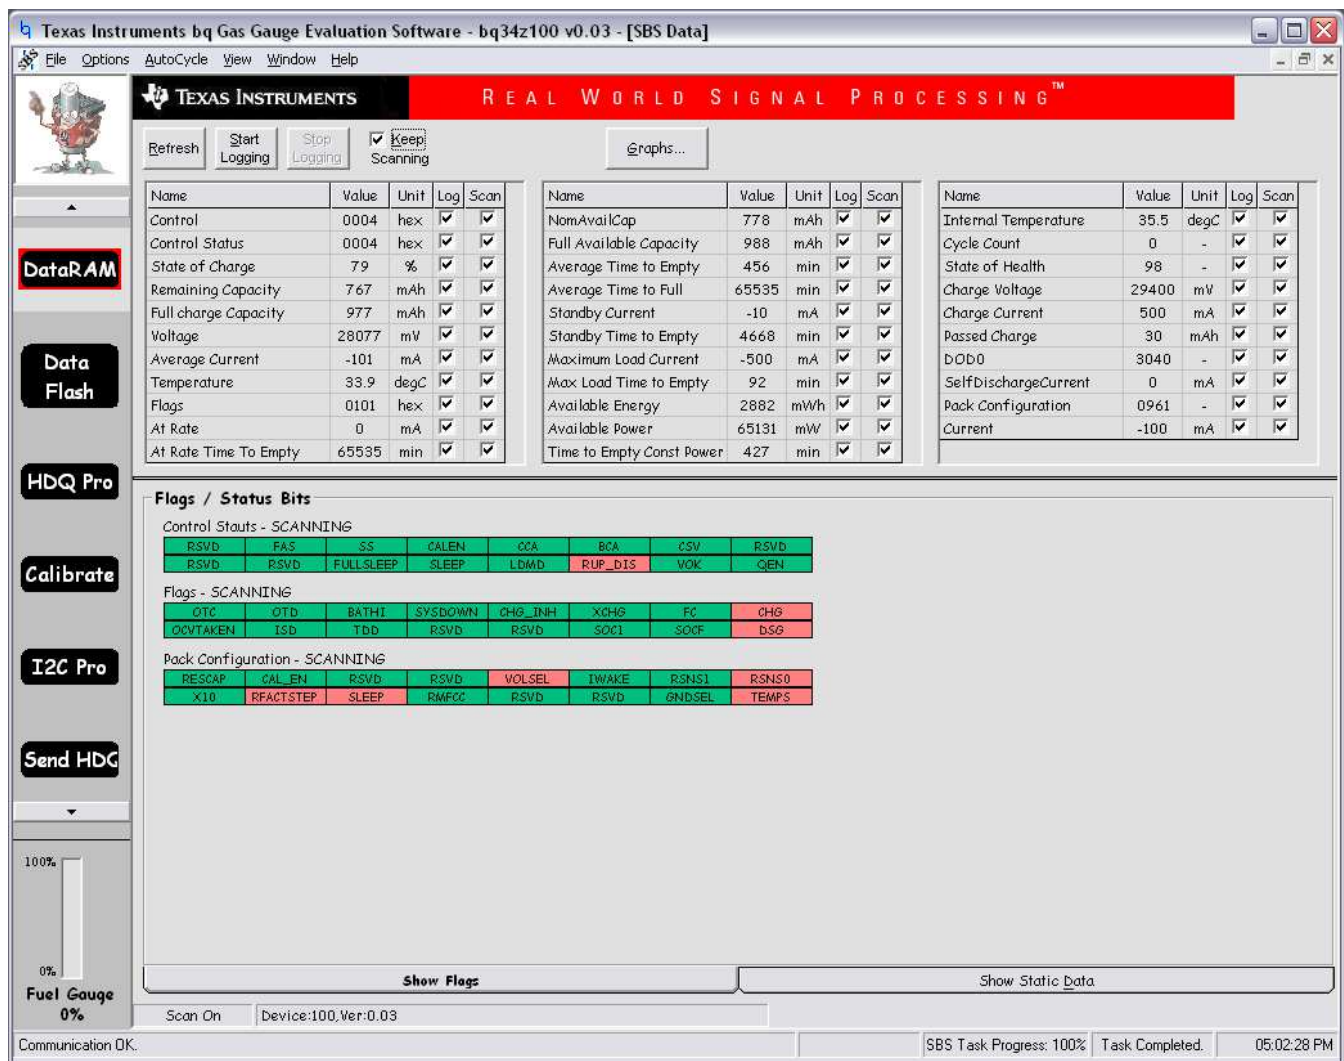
Texas Instruments bq Gas Gauge Evaluation Software - bq34z100 v0.03 - [SBS Data]

File Options AutoCycle View Window Help

TEXAS INSTRUMENTS REAL WORLD SIGNAL PROCESSING™

Refresh Start Logging Stop Logging Keep Scanning Graphs...

| Name | Value | Unit | Log | Scan |
|---|---|---|---|---|
| Control | 0004 | hex | ☑ | ☑ |
| Control Status | 0004 | hex | ☑ | ☑ |
| State of Charge | 79 | % | ☑ | ☑ |
| Remaining Capacity | 767 | mAh | ☑ | ☑ |
| Full charge Capacity | 977 | mAh | ☑ | ☑ |
| Voltage | 28077 | mV | ☑ | ☑ |
| Average Current | -101 | mA | ☑ | ☑ |
| Temperature | 33.9 | degC | ☑ | ☑ |
| Flags | 0101 | hex | ☑ | ☑ |
| At Rate | 0 | mA | ☑ | ☑ |
| At Rate Time To Empty | 65535 | min | ☑ | ☑ |

| Name | Value | Unit | Log | Scan |
|---|---|---|---|---|
| NomAvailCap | 778 | mAh | ☑ | ☑ |
| Full Available Capacity | 988 | mAh | ☑ | ☑ |
| Average Time to Empty | 456 | min | ☑ | ☑ |
| Average Time to Full | 65535 | min | ☑ | ☑ |
| Standby Current | -10 | mA | ☑ | ☑ |
| Standby Time to Empty | 4668 | min | ☑ | ☑ |
| Maximum Load Current | -500 | mA | ☑ | ☑ |
| Max Load Time to Empty | 92 | min | ☑ | ☑ |
| Available Energy | 2882 | mWh | ☑ | ☑ |
| Available Power | 65131 | mW | ☑ | ☑ |
| Time to Empty Const Power | 427 | min | ☑ | ☑ |

| Name | Value | Unit | Log | Scan |
|---|---|---|---|---|
| Internal Temperature | 35.5 | degC | ☑ | ☑ |
| Cycle Count | 0 | - | ☑ | ☑ |
| State of Health | 98 | - | ☑ | ☑ |
| Charge Voltage | 29400 | mV | ☑ | ☑ |
| Charge Current | 500 | mA | ☑ | ☑ |
| Passed Charge | 30 | mAh | ☑ | ☑ |
| DOD0 | 3040 | - | ☑ | ☑ |
| SelfDischargeCurrent | 0 | mA | ☑ | ☑ |
| Pack Configuration | 0961 | - | ☑ | ☑ |
| Current | -100 | mA | ☑ | ☑ |

DataRAM
Data Flash
HDQ Pro
Calibrate
I2C Pro
Send HDQ

Flags / Status Bits

Control Stauts - SCANNING
| RSVD | FAS | SS | CALEN | CCA | BCA | CSV | RSVD |
|---|---|---|---|---|---|---|---|
| RSVD | RSVD | FULLSLEEP | SLEEP | LDMD | RUP_DIS | VOK | QEN |

Flags - SCANNING
| OTC | OTD | BATHI | SYSDOWN | CHG_INH | XCHG | FC | CHG |
|---|---|---|---|---|---|---|---|
| OCVTAKEN | ISD | TDD | RSVD | RSVD | SOC1 | SOCF | DSG |

Pack Configuration - SCANNING
| RESCAP | CAL_EN | RSVD | RSVD | VOLSEL | IWAKE | RSNS1 | RSNS0 |
|---|---|---|---|---|---|---|---|
| X10 | RFACTSTEP | SLEEP | RMFCC | RSVD | RSVD | GNDSEL | TEMPS |

100%
0%
Fuel Gauge
0%

Show Flags Show Static Data

Scan On Device:100,Ver:0.03

Communication OK. SBS Task Progress: 100% Task Completed. 05:02:28 PM